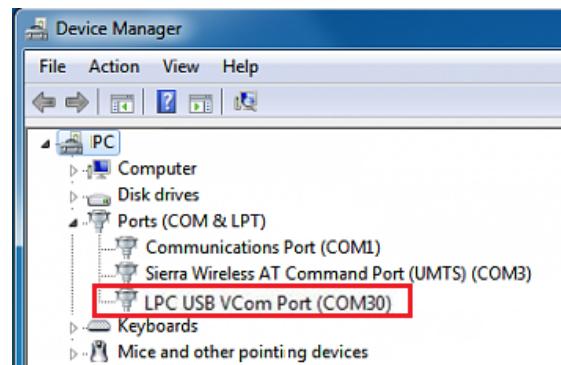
Device Manager

File Action View Help

PC
Computer
Disk drives
Ports (COM & LPT)
Communications Port (COM1)
Sierra Wireless AT Command Port (UMTS) (COM3)
LPC USB VCom Port (COM30)
Keyboards
Mice and other pointing devices